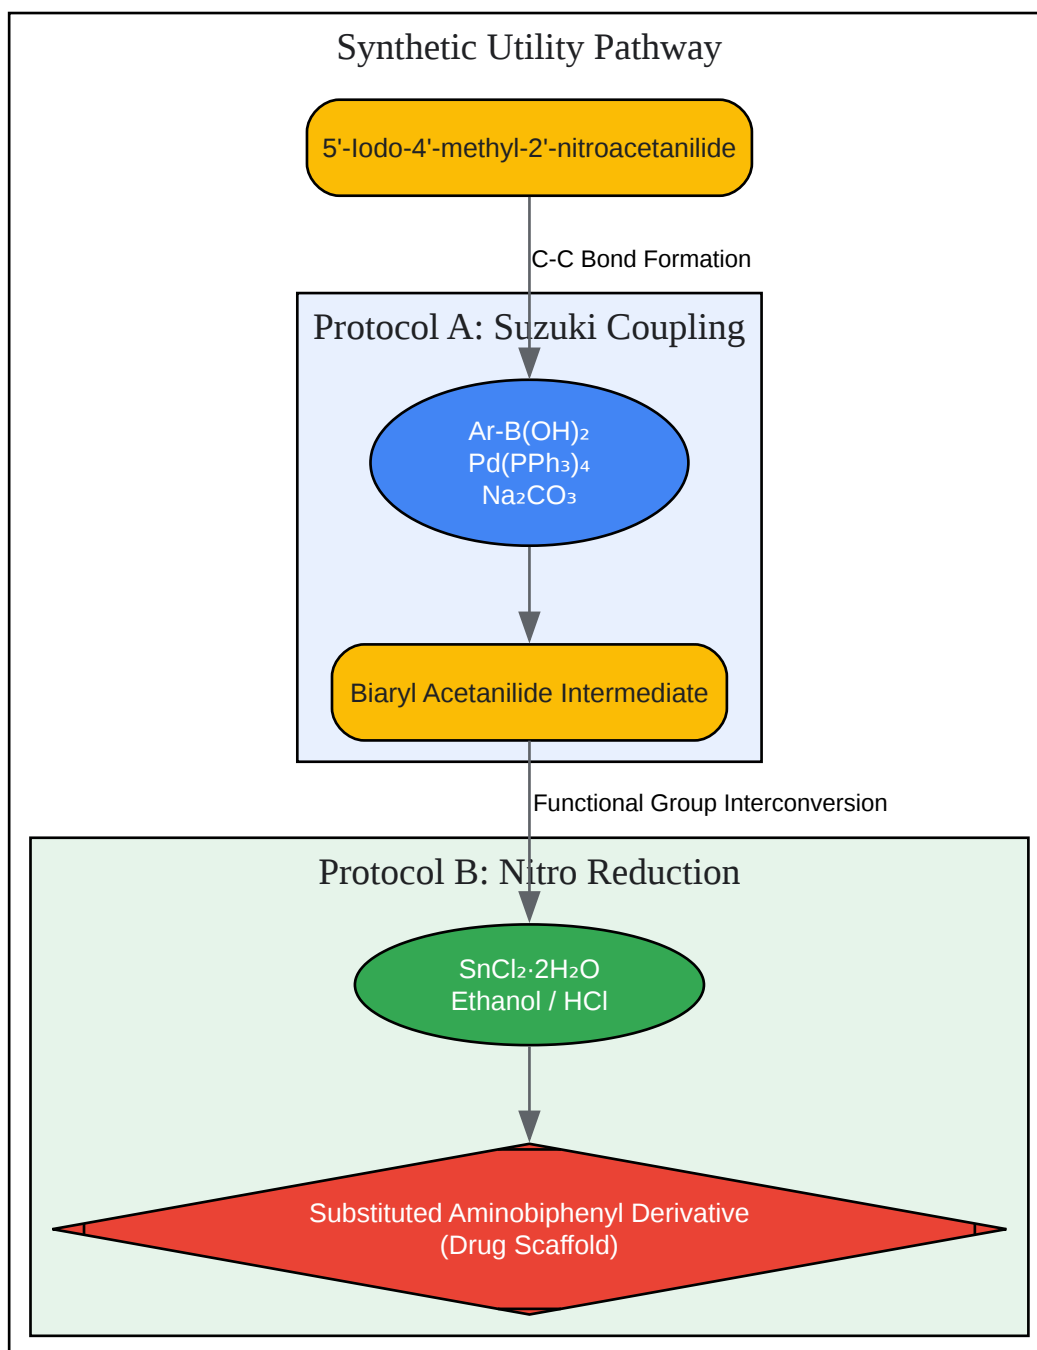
Synthetic Utility Pathway

5'-Iodo-4'-methyl-2'-nitroacetanilide

C-C Bond Formation

Protocol A: Suzuki Coupling

Ar-B(OH)$_2$
Pd(PPh$_3$)$_4$
Na$_2$CO$_3$

Biaryl Acetanilide Intermediate

Functional Group Interconversion

Protocol B: Nitro Reduction

SnCl$_2$·2H$_2$O
Ethanol / HCl

Substituted Aminobiphenyl Derivative
(Drug Scaffold)